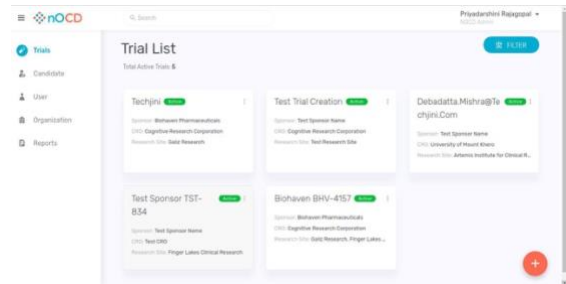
nOCD

Search

Priyadarshini Rajagopal
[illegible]

Trials

Candidate

User

Organization

Reports

Trial List

Total Active Trials 6

FILTER

Techjini Active
Sponsor: Biohaven Pharmaceuticals
CRO: Cognitive Research Corporation
Research Site: Gatz Research

Test Trial Creation Active
Sponsor: Test Sponsor Name
CRO: Cognitive Research Corporation
Research Site: Test Research Site

Debadatta.Mishra@Techjini.Com Active
Sponsor: Test Sponsor Name
CRO: University of Mount Khero
Research Site: Artemis Institute for Clinical R...

Test Sponsor TST-834 Active
Sponsor: Test Sponsor Name
CRO: Test CRO
Research Site: Finger Lakes Clinical Research

Biohaven BHV-4157 Active
Sponsor: Biohaven Pharmaceuticals
CRO: Cognitive Research Corporation
Research Site: Gatz Research, Finger Lakes...

+